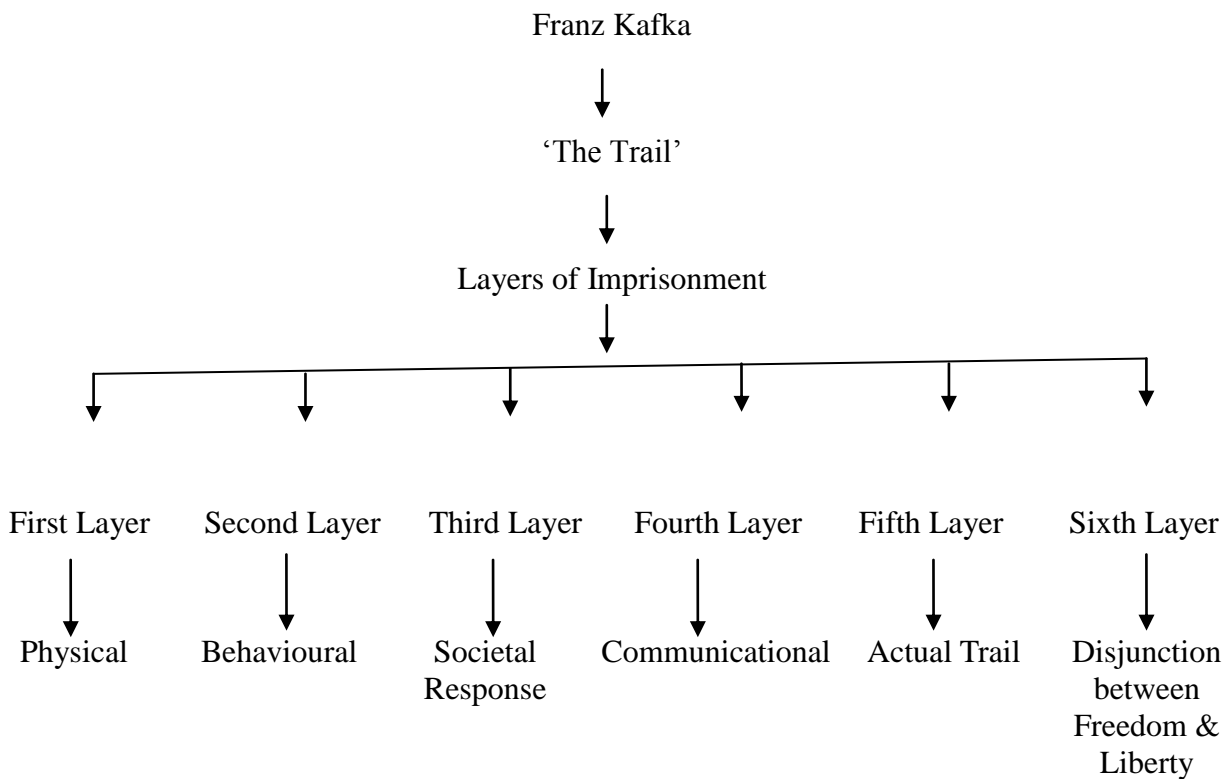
Franz Kafka

'The Trail'

Layers of Imprisonment

First Layer

Physical

Second Layer

Behavioural

Third Layer

Societal Response

Fourth Layer

Communicational

Fifth Layer

Actual Trail

Sixth Layer

Disjunction between Freedom & Liberty